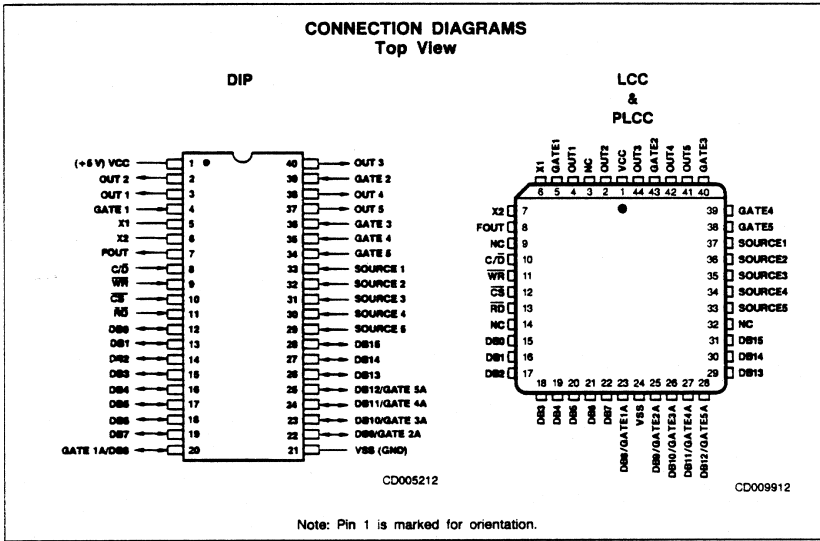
CONNECTION DIAGRAMS
Top View

DIP

(+5 V) VCC 1
OUT 2 2
OUT 1 3
GATE 1 4
X1 5
X2 6
FOUT 7
$C/\overline{D}$ 8
$\overline{WR}$ 9
$\overline{CS}$ 10
$\overline{RD}$ 11
DB0 12
DB1 13
DB2 14
DB3 15
DB4 16
DB5 17
DB6 18
DB7 19
GATE 1A/DB8 20

40 OUT 3
39 GATE 2
38 OUT 4
37 OUT 5
36 GATE 3
35 GATE 4
34 GATE 5
33 SOURCE 1
32 SOURCE 2
31 SOURCE 3
30 SOURCE 4
29 SOURCE 5
28 DB15
27 DB14
26 DB13
25 DB12/GATE 5A
24 DB11/GATE 4A
23 DB10/GATE 3A
22 DB9/GATE 2A
21 VSS (GND)

CD005212

LCC
&
PLCC

X1 6
GATE1 5
OUT1 4
NC 3
OUT2 2
VCC 1
OUT3 44
GATE2 43
OUT4 42
OUT5 41
GATE3 40

X2 7
FOUT 8
NC 9
$C/\overline{D}$ 10
$\overline{WR}$ 11
$\overline{CS}$ 12
$\overline{RD}$ 13
NC 14
DB0 15
DB1 16
DB2 17

39 GATE4
38 GATE5
37 SOURCE1
36 SOURCE2
35 SOURCE3
34 SOURCE4
33 SOURCE5
32 NC
31 DB15
30 DB14
29 DB13

18 DB3
19 DB4
20 DB5
21 DB6
22 DB7
23 DB8/GATE1A
24 VSS
25 DB9/GATE2A
26 DB10/GATE3A
27 DB11/GATE4A
28 DB12/GATE5A

CD009912

Note: Pin 1 is marked for orientation.